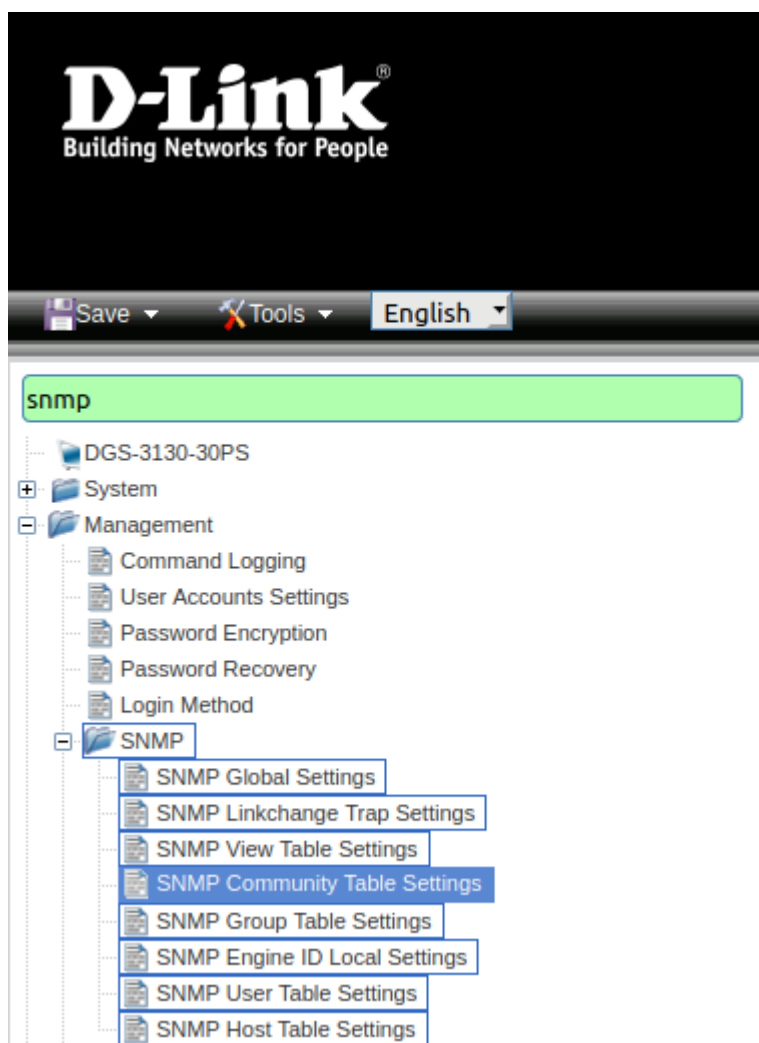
D-Link®
Building Networks for People

Save ▾ Tools ▾ English

snmp

DGS-3130-30PS
System
Management
Command Logging
User Accounts Settings
Password Encryption
Password Recovery
Login Method
SNMP
SNMP Global Settings
SNMP Linkchange Trap Settings
SNMP View Table Settings
SNMP Community Table Settings
SNMP Group Table Settings
SNMP Engine ID Local Settings
SNMP User Table Settings
SNMP Host Table Settings